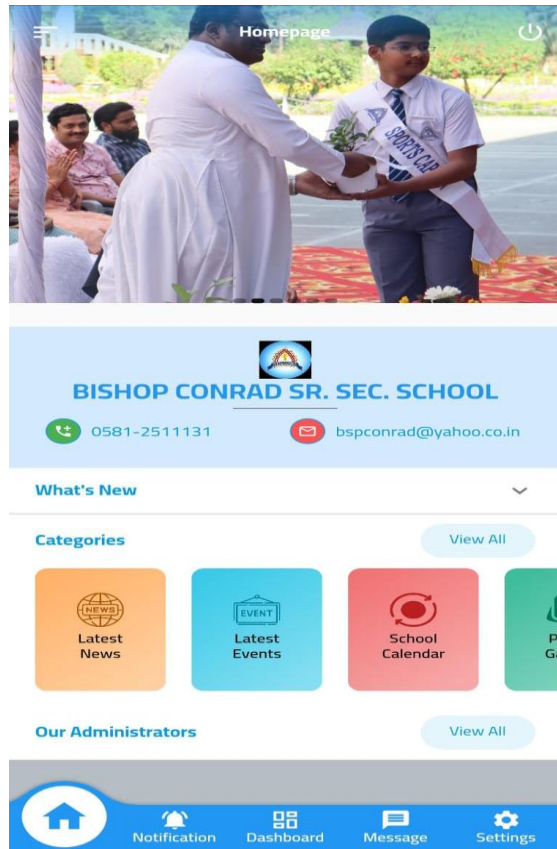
Homepage

SPORTS CAP

BISHOP CONRAD SR. SEC. SCHOOL

0581-2511131

bspconrad@yahoo.co.in

What's New

Categories

View All

NEWS
Latest News

EVENT
Latest Events

School Calendar

P
Ga

Our Administrators

View All

Notification

Dashboard

Message

Settings